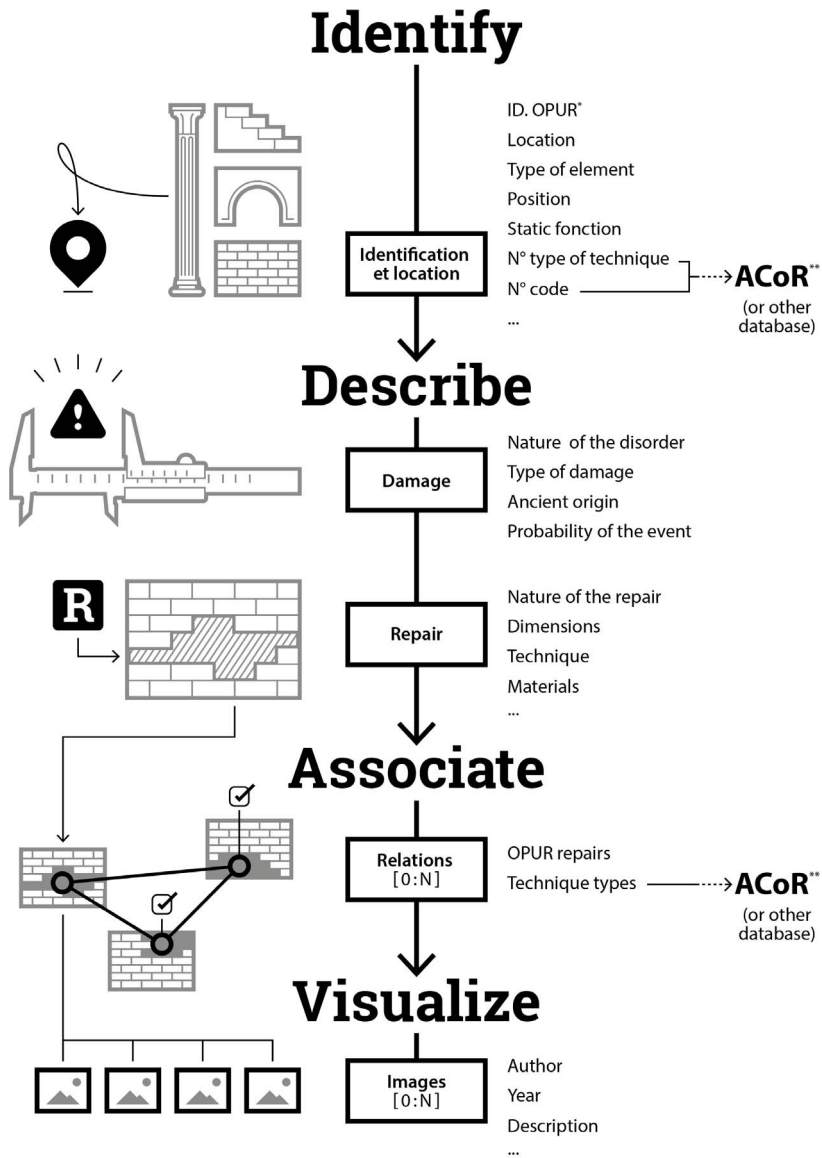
Identify

Identification et location

ID. OPUR*
Location
Type of element
Position
Static fonction
N° type of technique
N° code
...

ACoR**
(or other database)

Describe

Damage

Nature of the disorder
Type of damage
Ancient origin
Probability of the event

R

Repair

Nature of the repair
Dimensions
Technique
Materials
...

Associate

Relations
[0:N]

OPUR repairs
Technique types

ACoR**
(or other database)

Visualize

Images
[0:N]

Author
Year
Description
...